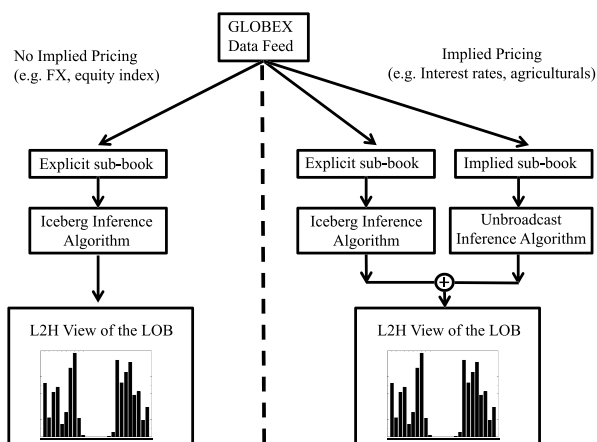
GLOBEX Data Feed

No Implied Pricing (e.g. FX, equity index)

Implied Pricing (e.g. Interest rates, agriculturals)

Explicit sub-book

Iceberg Inference Algorithm

L2H View of the LOB

Explicit sub-book

Implied sub-book

Iceberg Inference Algorithm

Unbroadcast Inference Algorithm

L2H View of the LOB